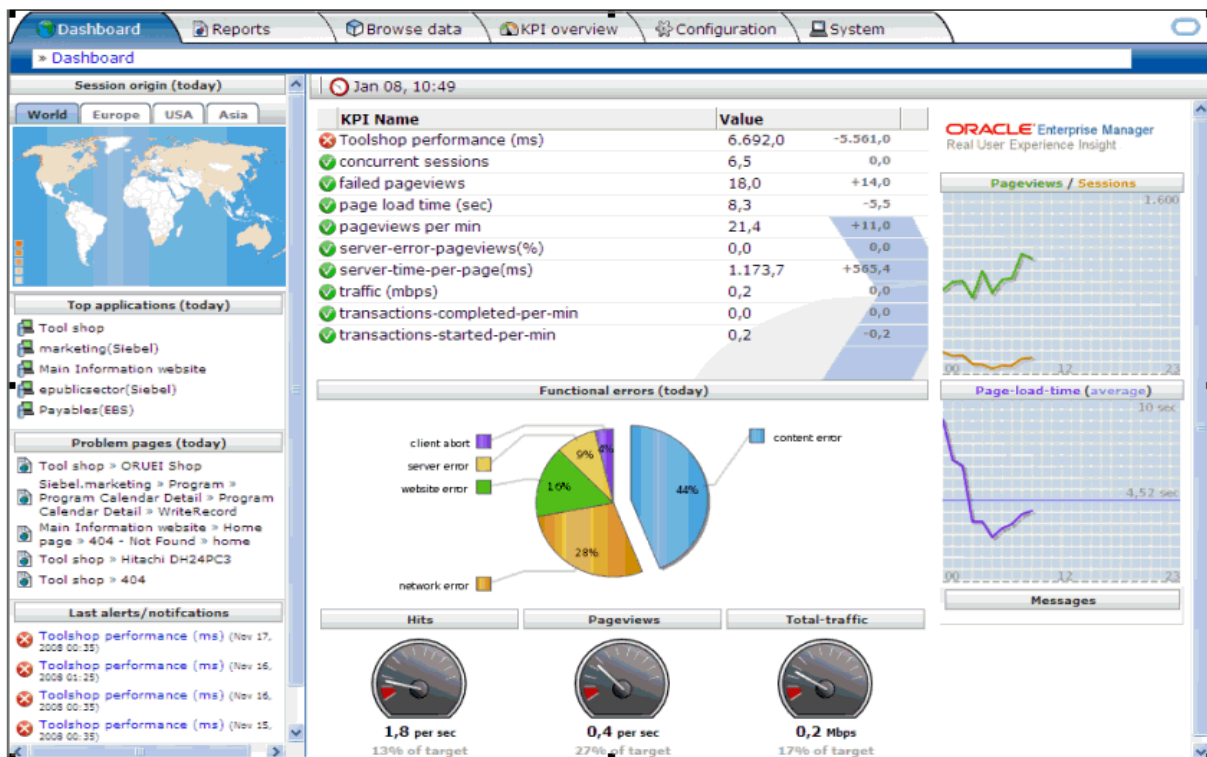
Dashboard | Reports | Browse data | KPI overview | Configuration | System

» Dashboard

Session origin (today)

World | Europe | USA | Asia

Top applications (today)

Tool shop
marketing(Siebel)
Main Information website
epublicsector(Siebel)
Payables(EBS)

Problem pages (today)

Tool shop » ORUEI Shop
Siebel.marketing » Program » Program Calendar Detail » Program Calendar Detail » WriteRecord
Main Information website » Home page » 404 - Not Found » home
Tool shop » Hitachi DH24PC3
Tool shop » 404

Last alerts/notifcations

Toolshop performance (ms) (Nov 17, 2008 00:35)
Toolshop performance (ms) (Nov 16, 2008 01:25)
Toolshop performance (ms) (Nov 16, 2008 00:35)
Toolshop performance (ms) (Nov 15, 2008 00:35)

Jan 08, 10:49

| KPI Name | Value | |
|---|---|---|
| Toolshop performance (ms) | 6.692,0 | -5.561,0 |
| concurrent sessions | 6,5 | 0,0 |
| failed pageviews | 18,0 | +14,0 |
| page load time (sec) | 8,3 | -5,5 |
| pageviews per min | 21,4 | +11,0 |
| server-error-pageviews(%) | 0,0 | 0,0 |
| server-time-per-page(ms) | 1.173,7 | +565,4 |
| traffic (mbps) | 0,2 | 0,0 |
| transactions-completed-per-min | 0,0 | 0,0 |
| transactions-started-per-min | 0,2 | -0,2 |

Functional errors (today)

client abort
server error
website error
network error
content error
9%
9%
16%
44%
28%

Hits
Pageviews
Total-traffic

1,8 per sec
13% of target
0,4 per sec
27% of target
0,2 Mbps
17% of target

ORACLE Enterprise Manager
Real User Experience Insight

Pageviews / Sessions
1.600
00 12 23

Page-load-time (average)
10 sec
4,52 sec
00 12 23

Messages